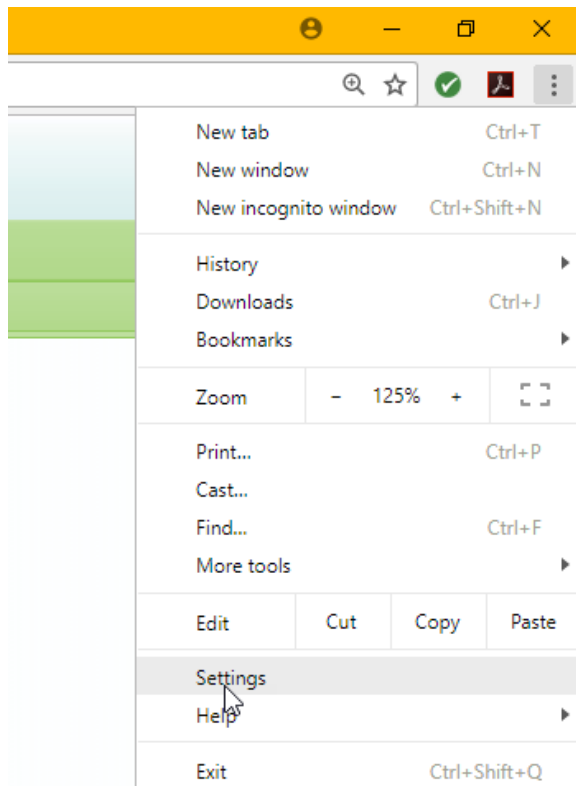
New tab Ctrl+T
New window Ctrl+N
New incognito window Ctrl+Shift+N

History
Downloads Ctrl+J
Bookmarks

Zoom – 125% +

Print... Ctrl+P
Cast...
Find... Ctrl+F
More tools

Edit Cut Copy Paste

Settings
Help

Exit Ctrl+Shift+Q